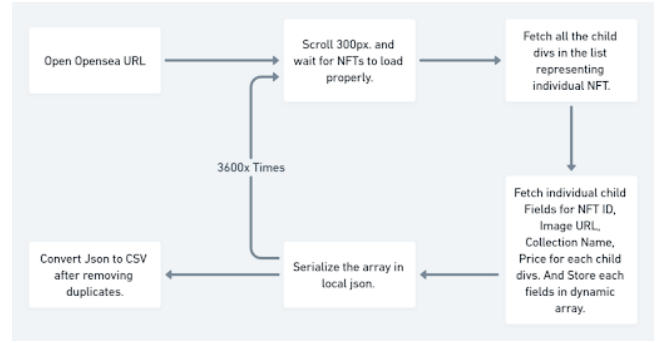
Open Opensea URL

Scroll 300px. and wait for NFTs to load properly.

Fetch all the child divs in the list representing individual NFT.

3600x Times

Fetch individual child Fields for NFT ID, Image URL, Collection Name, Price for each child divs. And Store each fields in dynamic array.

Serialize the array in local json.

Convert Json to CSV after removing duplicates.